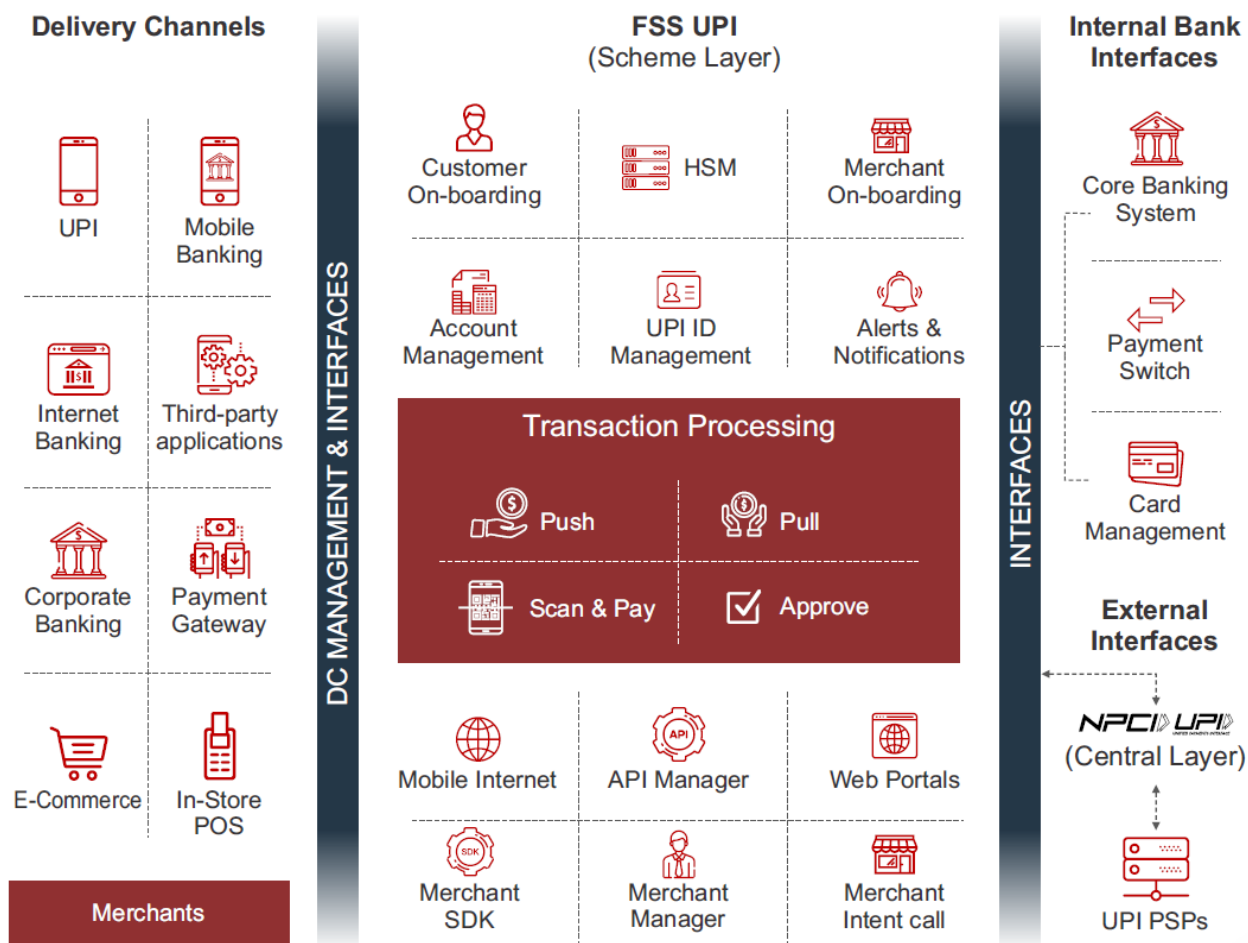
Delivery Channels

UPI

Mobile Banking

Internet Banking

Third-party applications

Corporate Banking

Payment Gateway

E-Commerce

In-Store POS

Merchants

DC MANAGEMENT & INTERFACES

FSS UPI
(Scheme Layer)

Customer On-boarding

HSM

Merchant On-boarding

Account Management

UPI ID Management

Alerts & Notifications

Transaction Processing

Push

Pull

Scan & Pay

Approve

Mobile Internet

API

API Manager

Web Portals

SDK

Merchant SDK

Merchant Manager

Merchant Intent call

INTERFACES

Internal Bank Interfaces

Core Banking System

Payment Switch

Card Management

External Interfaces

NPCI UPI
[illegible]
(Central Layer)

UPI PSPs